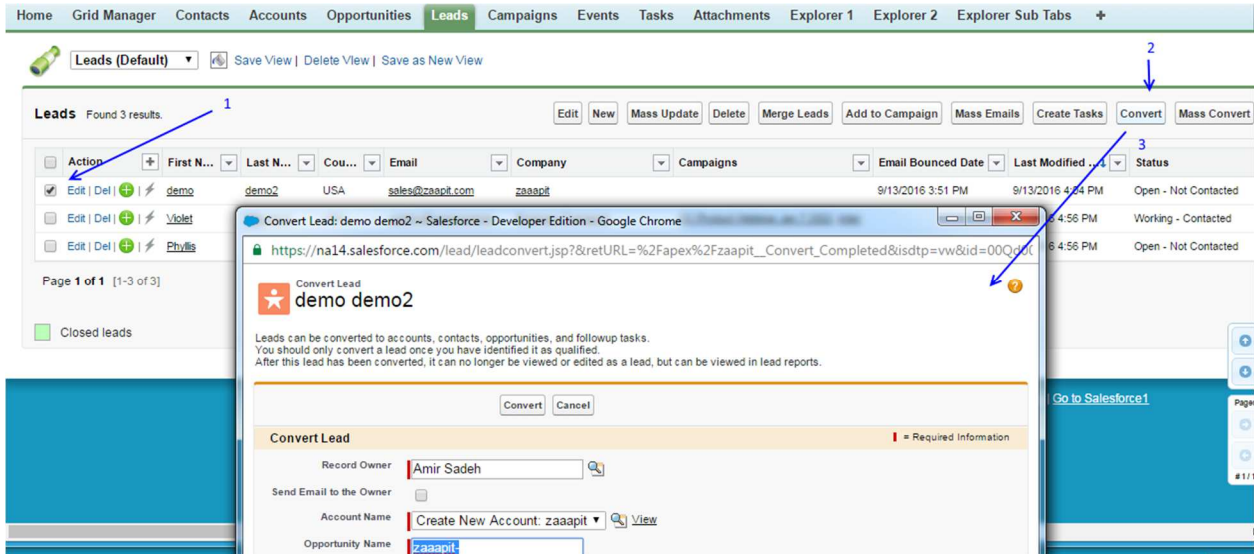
Home Grid Manager Contacts Accounts Opportunities Leads Campaigns Events Tasks Attachments Explorer 1 Explorer 2 Explorer Sub Tabs +

Leads (Default) Save View | Delete View | Save as New View

1 2

Leads Found 3 results.

Edit New Mass Update Delete Merge Leads Add to Campaign Mass Emails Create Tasks Convert Mass Convert

3

| | Action | First N... | Last N... | Cou... | Email | Company | Campaigns | Email Bounced Date | Last Modified ... | Status |
|---|---|---|---|---|---|---|---|---|---|---|
| ✔ | Edit \| Del \| | demo | demo2 | USA | sales@zaapit.com | zaaapit | | 9/13/2016 3:51 PM | 9/13/2016 4:54 PM | Open - Not Contacted |
| | Edit \| Del \| | Violet | | | | | | | 4:56 PM | Working - Contacted |
| | Edit \| Del \| | Phyllis | | | | | | | 4:56 PM | Open - Not Contacted |

Page 1 of 1 [1-3 of 3]

Closed leads

Go to Salesforce1

Convert Lead: demo demo2 ~ Salesforce - Developer Edition - Google Chrome

https://na14.salesforce.com/lead/leadconvert.jsp?&retURL=%2Fapex%2Fzaaapit__Convert_Completed&isdtp=vw&id=00Qd0(

Convert Lead
demo demo2

Leads can be converted to accounts, contacts, opportunities, and followup tasks.
You should only convert a lead once you have identified it as qualified.
After this lead has been converted, it can no longer be viewed or edited as a lead, but can be viewed in lead reports.

Convert Cancel

Convert Lead = Required Information

Record Owner Amir Sadeh

Send Email to the Owner

Account Name Create New Account: zaaapit View

Opportunity Name zaaapit-